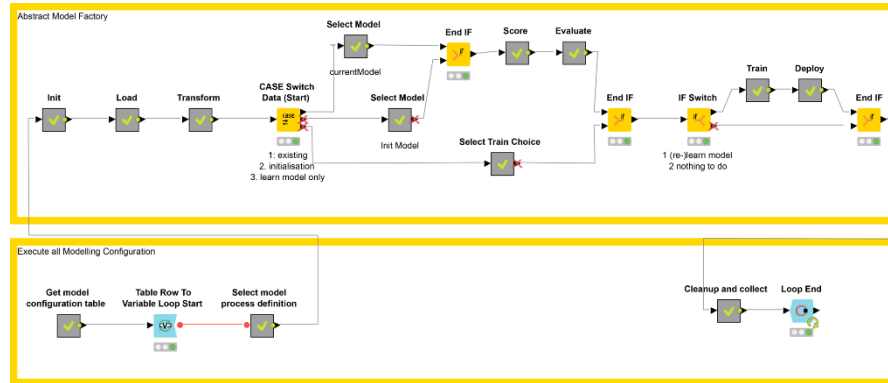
Abstract Model Factory

Select Model

currentModel

End IF

Score

Evaluate

Init

Load

Transform

CASE Switch Data (Start)

Select Model

Init Model

1: existing
2. initialisation
3. learn model only

Select Train Choice

End IF

IF Switch

1 (re-)learn model
2 nothing to do

Train

Deploy

End IF

Execute all Modelling Configuration

Get model configuration table

Table Row To Variable Loop Start

Select model process definition

Cleanup and collect

Loop End